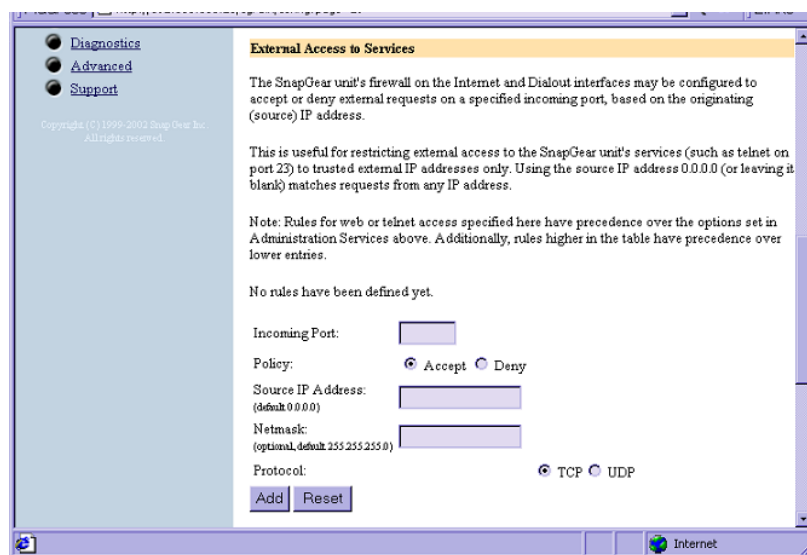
Diagnostics
Advanced
Support

Copyright (C) 1999-2002 Snap Gear Inc. All rights reserved.

External Access to Services

The SnapGear unit's firewall on the Internet and Dialout interfaces may be configured to accept or deny external requests on a specified incoming port, based on the originating (source) IP address.

This is useful for restricting external access to the SnapGear unit's services (such as telnet on port 23) to trusted external IP addresses only. Using the source IP address 0.0.0.0 (or leaving it blank) matches requests from any IP address.

Note: Rules for web or telnet access specified here have precedence over the options set in Administration Services above. Additionally, rules higher in the table have precedence over lower entries.

No rules have been defined yet.

Incoming Port:

Policy: Accept Deny

Source IP Address:
(default 0.0.0.0)

Netmask:
(optional, default 255.255.255.0)

Protocol: TCP UDP

Add Reset

Internet